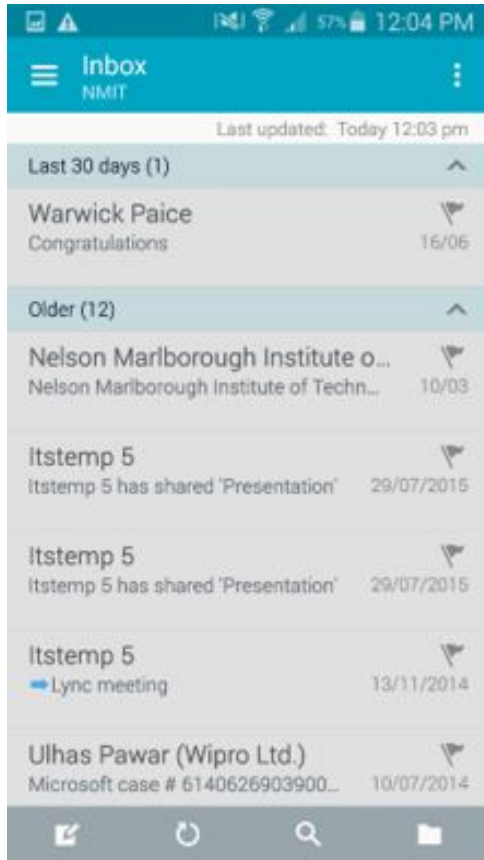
57% 12:04 PM

Inbox
NMIT

Last updated: Today 12:03 pm

Last 30 days (1)

Warwick Paice
Congratulations 16/06

Older (12)

Nelson Marlborough Institute o...
Nelson Marlborough Institute of Techn... 10/03

Itstemp 5
Itstemp 5 has shared 'Presentation' 29/07/2015

Itstemp 5
Itstemp 5 has shared 'Presentation' 29/07/2015

Itstemp 5
Lync meeting 13/11/2014

Ulhas Pawar (Wipro Ltd.)
Microsoft case # 6140626903900... 10/07/2014